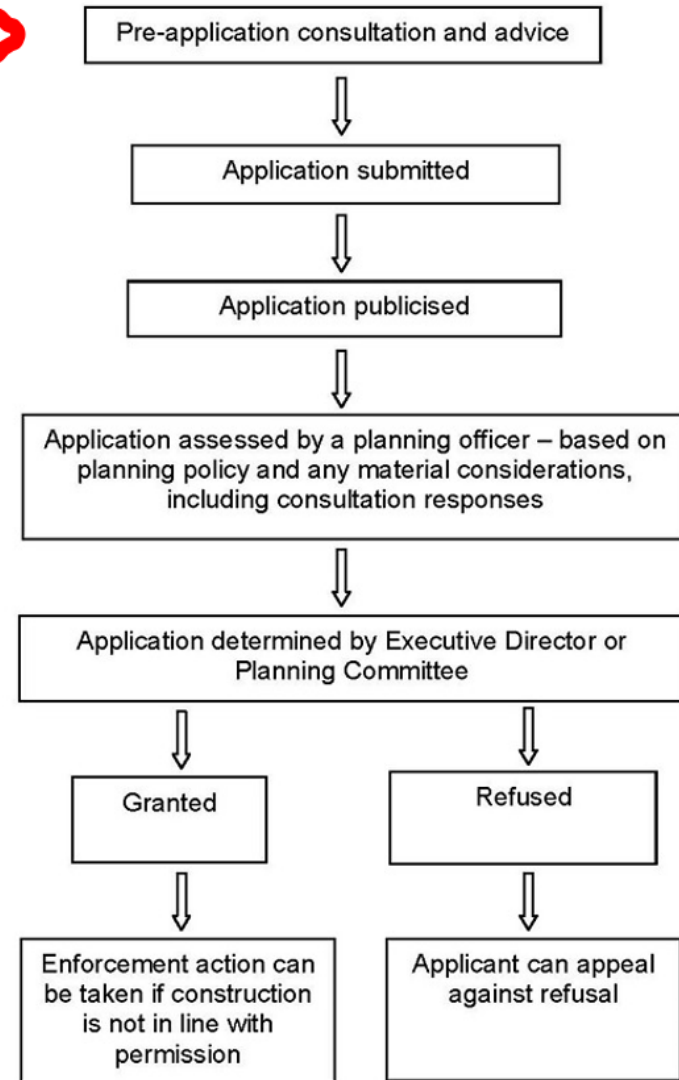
Pre-application consultation and advice

Application submitted

Application publicised

Application assessed by a planning officer – based on planning policy and any material considerations, including consultation responses

Application determined by Executive Director or Planning Committee

Granted

Refused

Enforcement action can be taken if construction is not in line with permission

Applicant can appeal against refusal